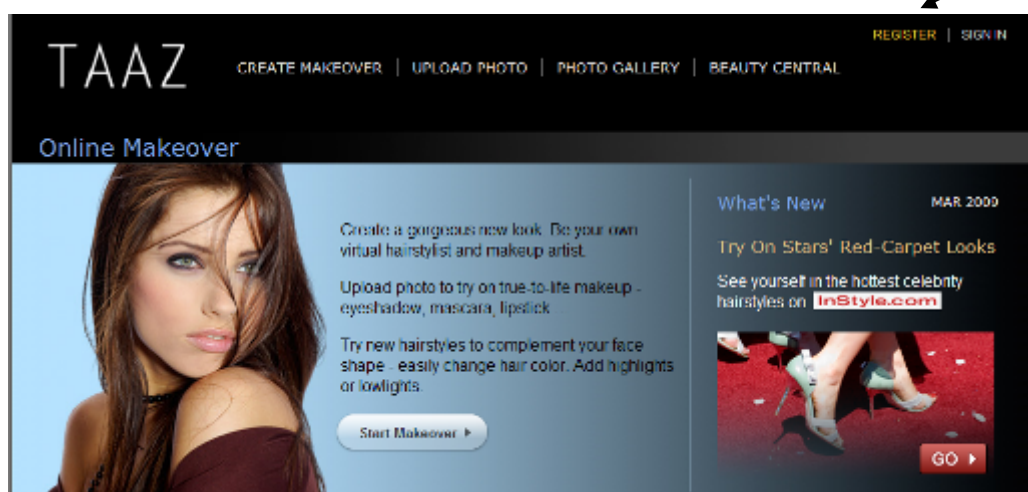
TAAZ

CREATE MAKEOVER | UPLOAD PHOTO | PHOTO GALLERY | BEAUTY CENTRAL

REGISTER | SIGN IN

Online Makeover

Create a gorgeous new look. Be your own virtual hairstylist and makeup artist.

Upload photo to try on true-to-life makeup - eyeshadow, mascara, lipstick

Try new hairstyles to complement your face shape - easily change hair color. Add highlights or lowlights.

Start Makeover

What's New

MAR 2009

Try On Stars' Red-Carpet Looks

See yourself in the hottest celebrity hairstyles on InStyle.com

GO